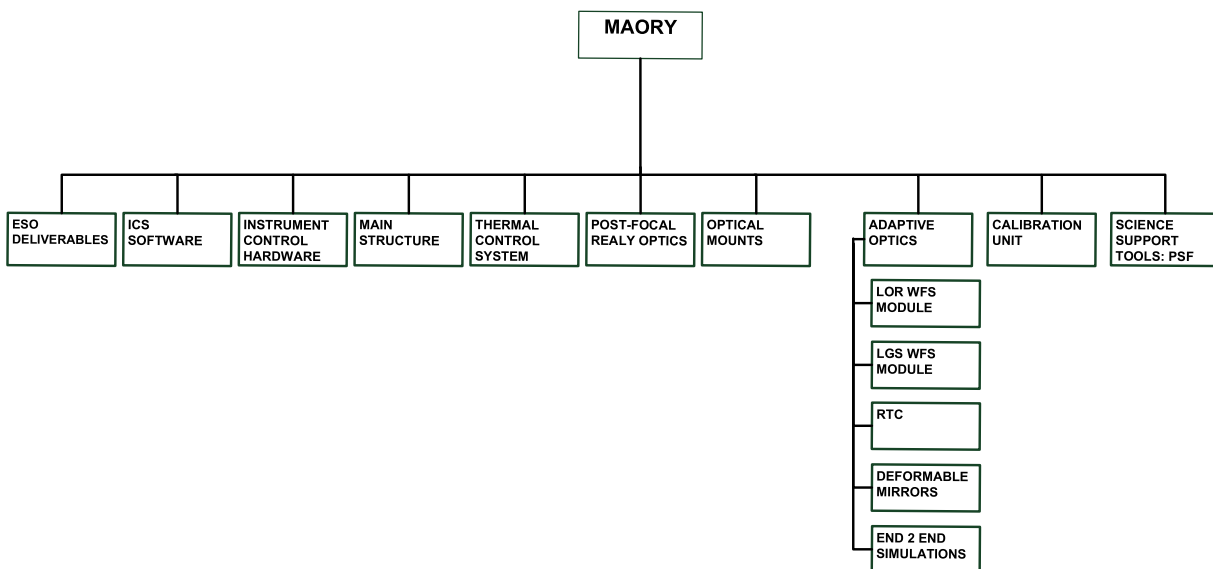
MAORY

ESO DELIVERABLES

ICS SOFTWARE

INSTRUMENT CONTROL HARDWARE

MAIN STRUCTURE

THERMAL CONTROL SYSTEM

POST-FOCAL REALY OPTICS

OPTICAL MOUNTS

ADAPTIVE OPTICS

LOR WFS MODULE

LGS WFS MODULE

RTC

DEFORMABLE MIRRORS

END 2 END SIMULATIONS

CALIBRATION UNIT

SCIENCE SUPPORT TOOLS: PSF